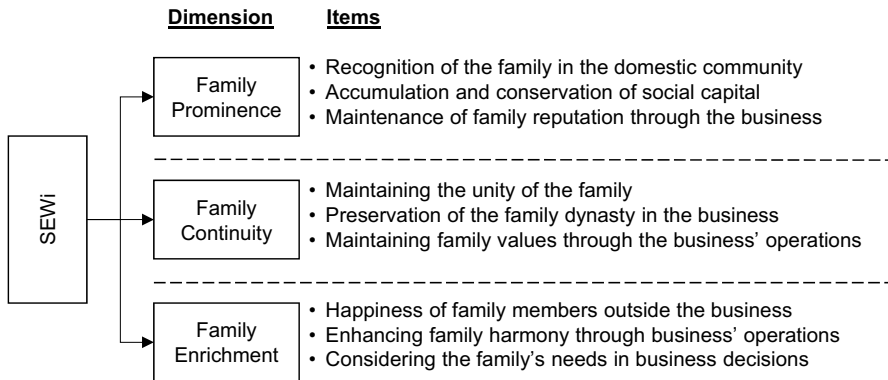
Dimension

Items

SEWi

Family Prominence

• Recognition of the family in the domestic community
• Accumulation and conservation of social capital
• Maintenance of family reputation through the business

Family Continuity

• Maintaining the unity of the family
• Preservation of the family dynasty in the business
• Maintaining family values through the business' operations

Family Enrichment

• Happiness of family members outside the business
• Enhancing family harmony through business' operations
• Considering the family's needs in business decisions